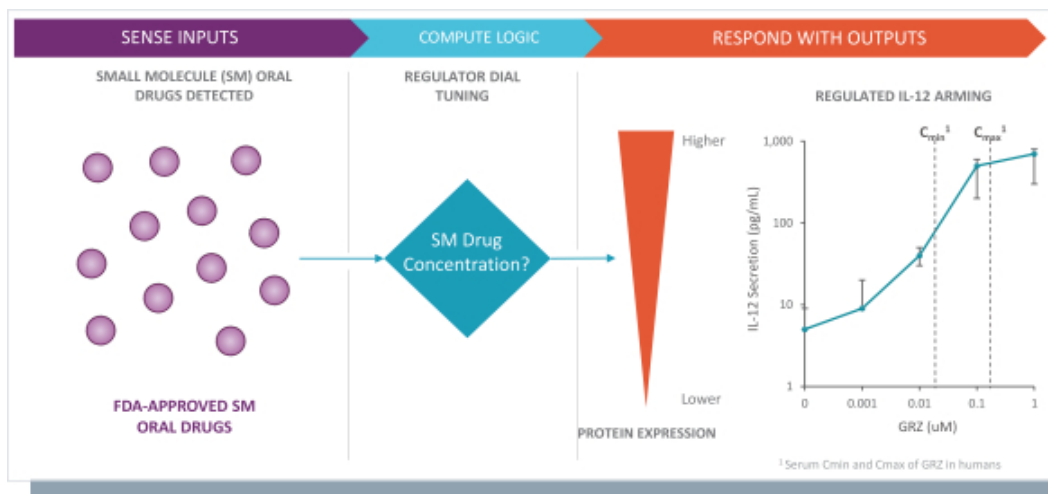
SENSE INPUTS

COMPUTE LOGIC

RESPOND WITH OUTPUTS

SMALL MOLECULE (SM) ORAL DRUGS DETECTED

FDA-APPROVED SM ORAL DRUGS

REGULATOR DIAL TUNING

SM Drug Concentration?

Higher

Lower

PROTEIN EXPRESSION

REGULATED IL-12 ARMING

$C_{min}^1$

$C_{max}^1$

1,000

100

10

1

IL-12 Secretion (pg/mL)

0

0.001

0.01

0.1

1

GRZ (uM)

$^1$ Serum Cmin and Cmax of GRZ in humans